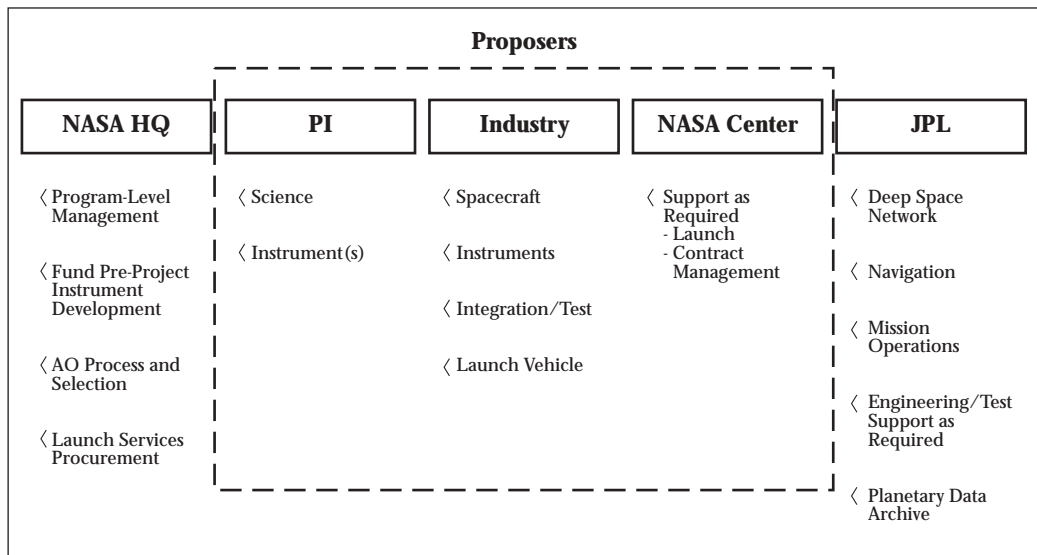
Proposers

NASA HQ

〈 Program-Level Management

〈 Fund Pre-Project Instrument Development

〈 AO Process and Selection

〈 Launch Services Procurement

PI

〈 Science

〈 Instrument(s)

Industry

〈 Spacecraft

〈 Instruments

〈 Integration/Test

〈 Launch Vehicle

NASA Center

〈 Support as Required
- Launch
- Contract Management

JPL

〈 Deep Space Network

〈 Navigation

〈 Mission Operations

〈 Engineering/Test Support as Required

〈 Planetary Data Archive